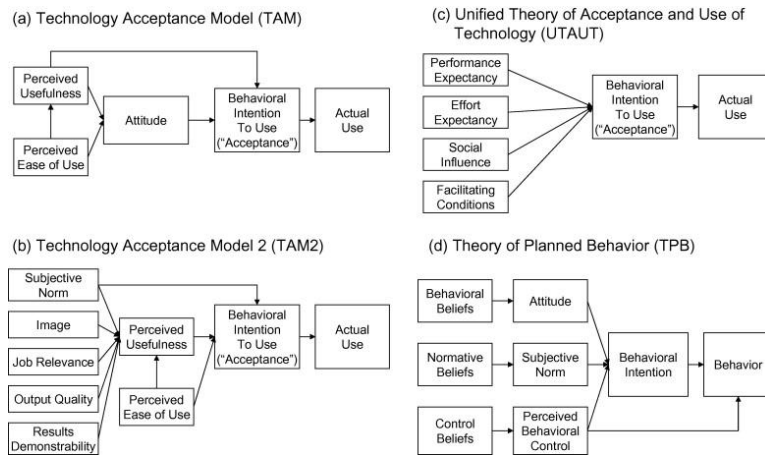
(a) Technology Acceptance Model (TAM)

Perceived Usefulness

Perceived Ease of Use

Attitude

Behavioral Intention To Use ("Acceptance")

Actual Use

(c) Unified Theory of Acceptance and Use of Technology (UTAUT)

Performance Expectancy

Effort Expectancy

Social Influence

Facilitating Conditions

Behavioral Intention To Use ("Acceptance")

Actual Use

(b) Technology Acceptance Model 2 (TAM2)

Subjective Norm

Image

Job Relevance

Output Quality

Results Demonstrability

Perceived Usefulness

Perceived Ease of Use

Behavioral Intention To Use ("Acceptance")

Actual Use

(d) Theory of Planned Behavior (TPB)

Behavioral Beliefs

Attitude

Normative Beliefs

Subjective Norm

Control Beliefs

Perceived Behavioral Control

Behavioral Intention

Behavior